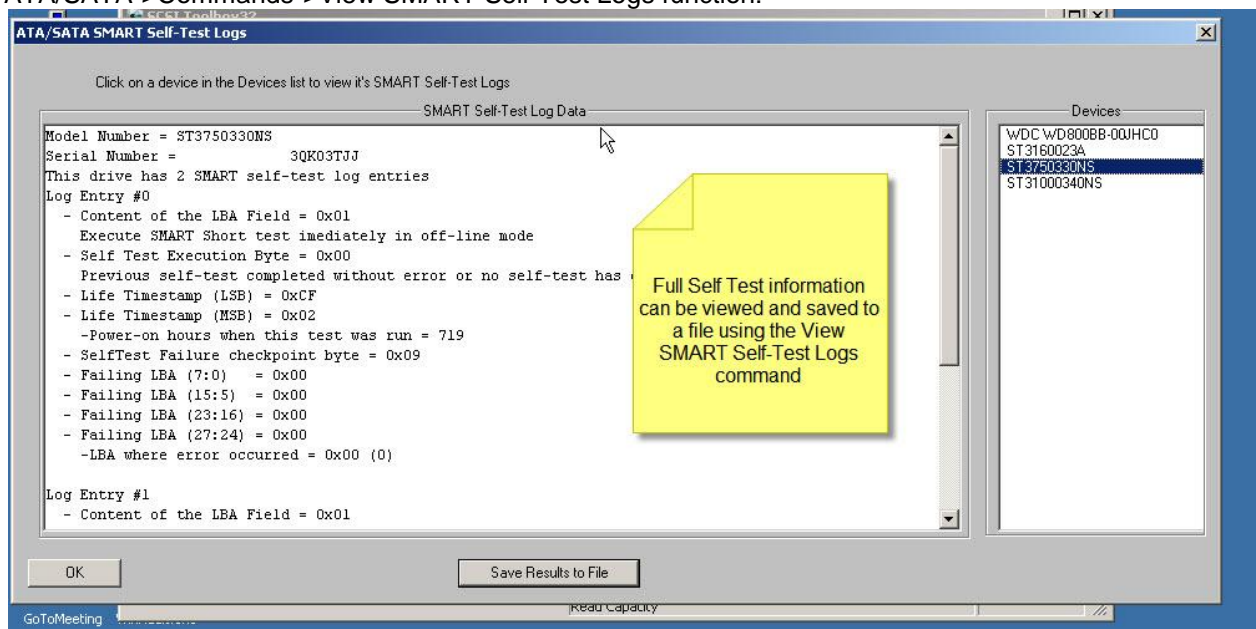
ATA/SATA > Commands > View SMART Self-Test Logs function.

ATA/SATA SMART Self-Test Logs

Click on a device in the Devices list to view it's SMART Self-Test Logs

SMART Self-Test Log Data

Model Number = ST3750330NS
Serial Number = 3QK03TJJ
This drive has 2 SMART self-test log entries
Log Entry #0
- Content of the LBA Field = 0x01
Execute SMART Short test imediately in off-line mode
- Self Test Execution Byte = 0x00
Previous self-test completed without error or no self-test has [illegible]
- Life Timestamp (LSB) = 0xCF
- Life Timestamp (MSB) = 0x02
-Power-on hours when this test was run = 719
- SelfTest Failure checkpoint byte = 0x09
- Failing LBA (7:0) = 0x00
- Failing LBA (15:5) = 0x00
- Failing LBA (23:16) = 0x00
- Failing LBA (27:24) = 0x00
-LBA where error occurred = 0x00 (0)

Log Entry #1
- Content of the LBA Field = 0x01

Full Self Test information can be viewed and saved to a file using the View SMART Self-Test Logs command

Devices
WDC WD800BB-00JHC0
ST3160023A
ST3750330NS
ST31000340NS

OK

Save Results to File

GoToMeeting

Read Capacity